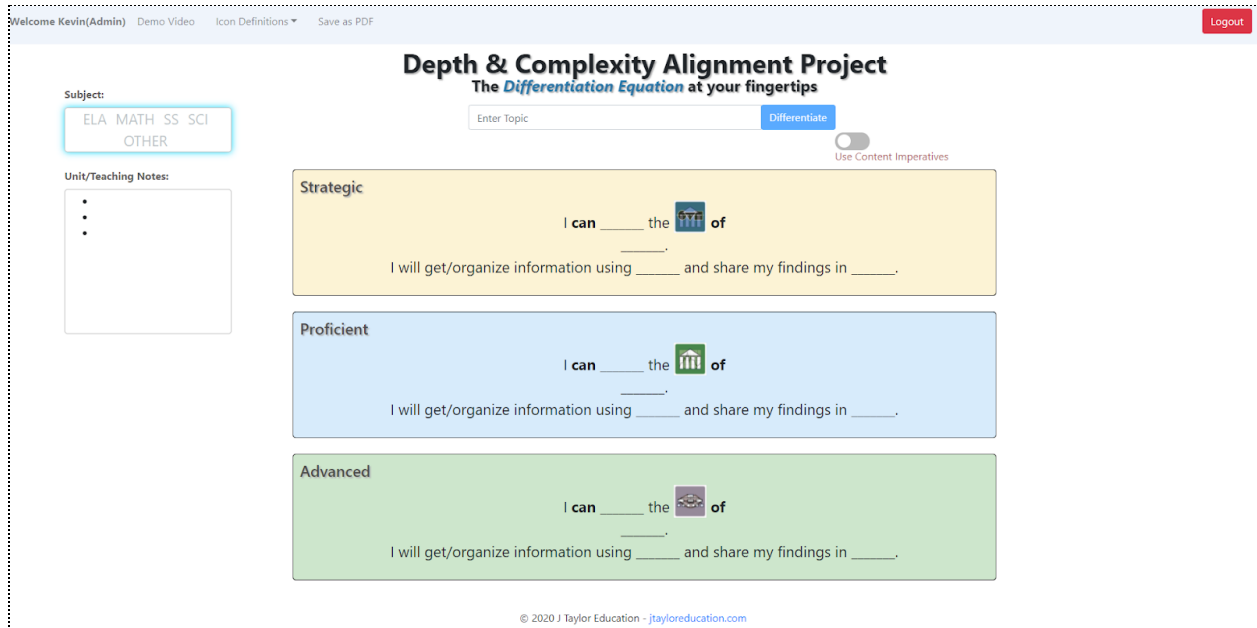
Welcome Kevin(Admin) Demo Video Icon Definitions ▾ Save as PDF

Logout

Depth & Complexity Alignment Project

The *Differentiation Equation* at your fingertips

Subject:

ELA MATH SS SCI OTHER

Enter Topic

Differentiate

Use Content Imperatives

Unit/Teaching Notes:

•
•
•

Strategic

I **can** ______ the **of** ______.

I will get/organize information using ______ and share my findings in ______.

Proficient

I **can** ______ the **of** ______.

I will get/organize information using ______ and share my findings in ______.

Advanced

I **can** ______ the **of** ______.

I will get/organize information using ______ and share my findings in ______.

© 2020 J Taylor Education - jtayloreducation.com